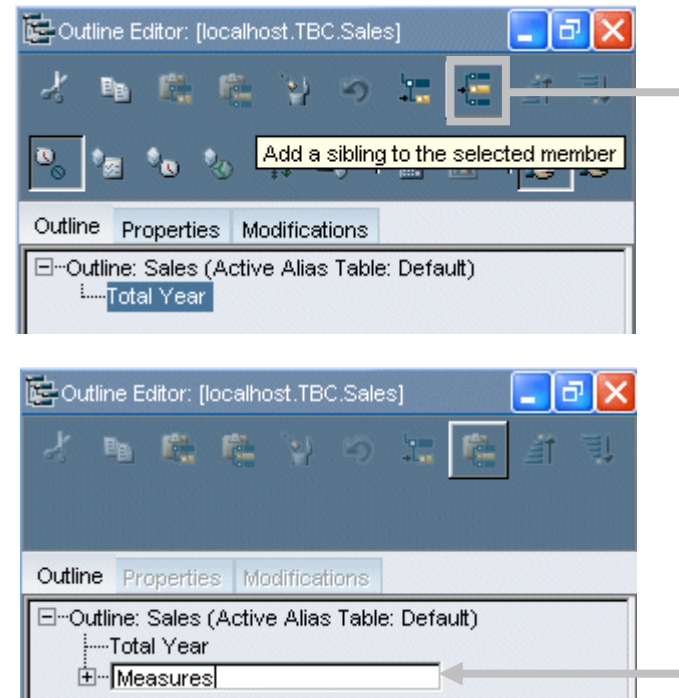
Outline Editor: [localhost.TBC.Sales]

Add a sibling to the selected member

Outline Properties Modifications

Outline: Sales (Active Alias Table: Default)
Total Year

Outline Editor: [localhost.TBC.Sales]

Outline Properties Modifications

Outline: Sales (Active Alias Table: Default)
Total Year
Measures